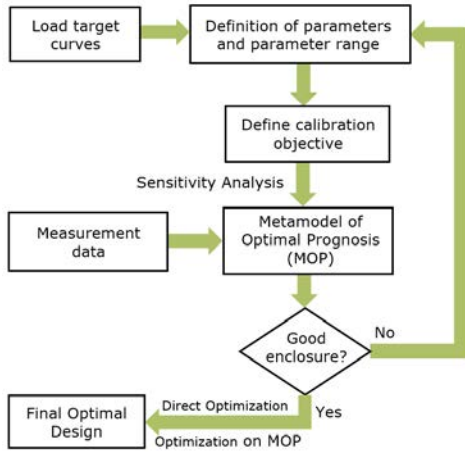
Load target curves

Definition of parameters and parameter range

Define calibration objective

Sensitivity Analysis

Measurement data

Metamodel of Optimal Prognosis (MOP)

Good enclosure?

No

Yes

Direct Optimization

Optimization on MOP

Final Optimal Design